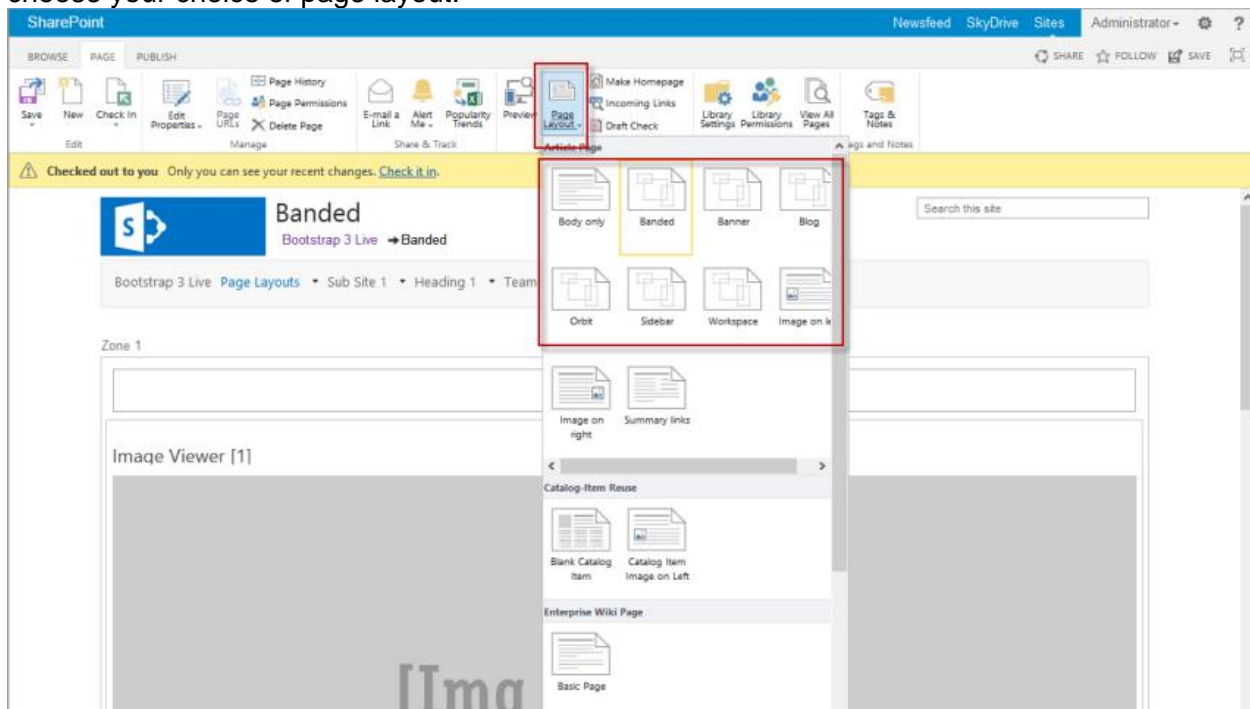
choose your choice of page layout.

SharePoint

Newsfeed SkyDrive Sites Administrator ?

BROWSE PAGE PUBLISH

SHARE FOLLOW SAVE

Save New Check In Edit Properties Page URLs Page History Page Permissions Delete Page E-mail a Link Alert Me Popularity Trends Preview Page Layout Make Homepage Incoming Links Draft Check Library Settings Library Permissions View All Pages Tags & Notes

Edit Manage Share & Track ags and Notes

Article Page

Checked out to you Only you can see your recent changes. Check it in.

Banded

Bootstrap 3 Live → Banded

Search this site

Bootstrap 3 Live Page Layouts Sub Site 1 Heading 1 Team

Body only Banded Banner Blog

Orbit Sidebar Workspace Image on le

Zone 1

Image on right Summary links

Image Viewer [1]

Catalog-Item Reuse

Blank Catalog Item Catalog Item Image on Left

Enterprise Wiki Page

Basic Page

[Img